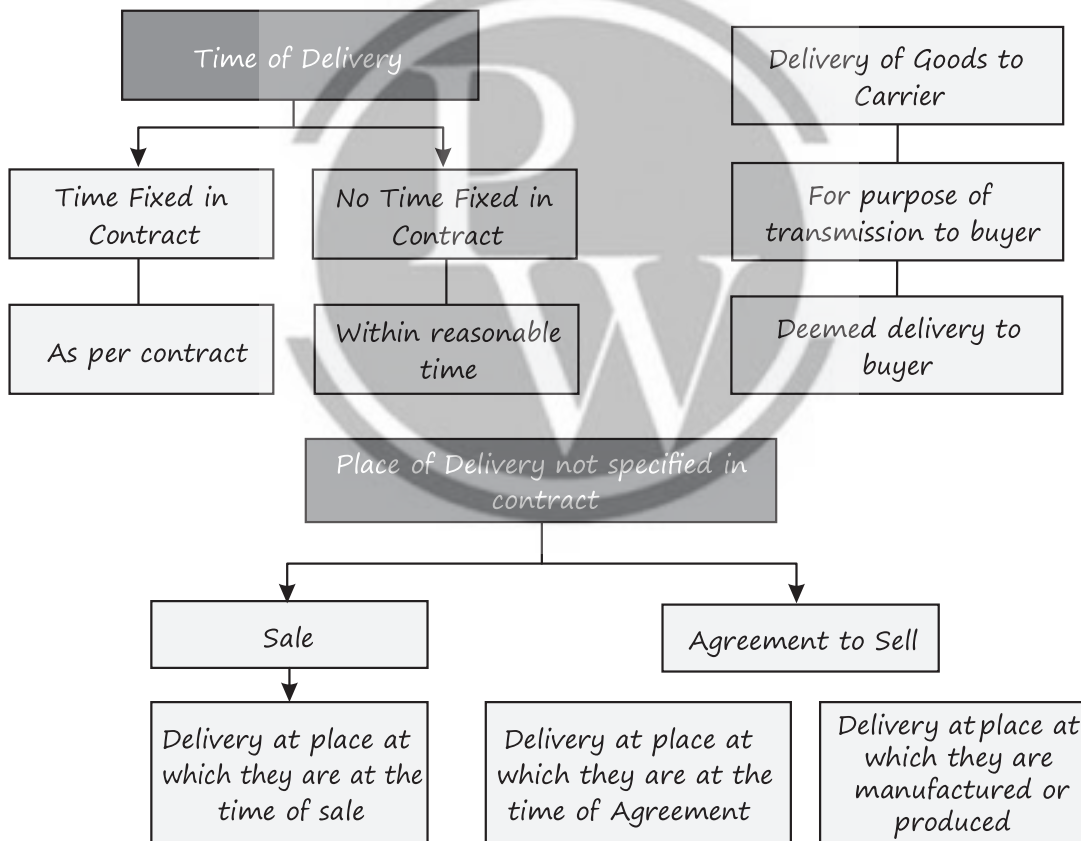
Time of Delivery

Time Fixed in Contract

As per contract

No Time Fixed in Contract

Within reasonable time

Delivery of Goods to Carrier

For purpose of transmission to buyer

Deemed delivery to buyer

Place of Delivery not specified in contract

Sale

Delivery at place at which they are at the time of sale

Agreement to Sell

Delivery at place at which they are at the time of Agreement

Delivery at place at which they are manufactured or produced